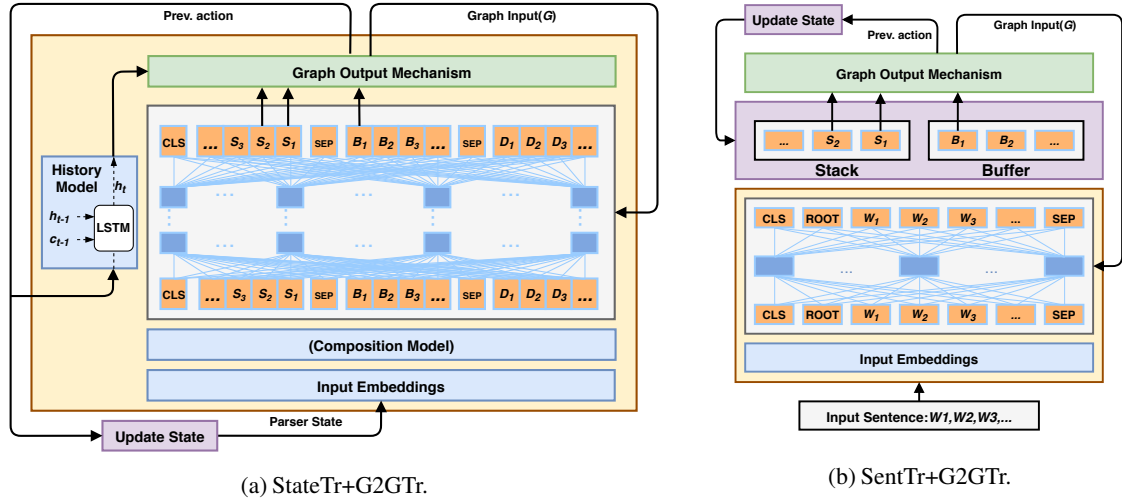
Prev. action

Graph Input($G$)

Graph Output Mechanism

History Model

$h_t$

$h_{t-1}$

$c_{t-1}$

LSTM

CLS ... $S_3$ $S_2$ $S_1$ SEP $B_1$ $B_2$ $B_3$ ... SEP $D_1$ $D_2$ $D_3$ ...

CLS ... $S_3$ $S_2$ $S_1$ SEP $B_1$ $B_2$ $B_3$ ... SEP $D_1$ $D_2$ $D_3$ ...

(Composition Model)

Input Embeddings

Parser State

Update State

(a) StateTr+G2GTr.

Update State

Prev. action

Graph Input($G$)

Graph Output Mechanism

... $S_2$ $S_1$

Stack

$B_1$ $B_2$ ...

Buffer

CLS ROOT $W_1$ $W_2$ $W_3$ ... SEP

CLS ROOT $W_1$ $W_2$ $W_3$ ... SEP

Input Embeddings

Input Sentence: W1,W2,W3,...

(b) SentTr+G2GTr.